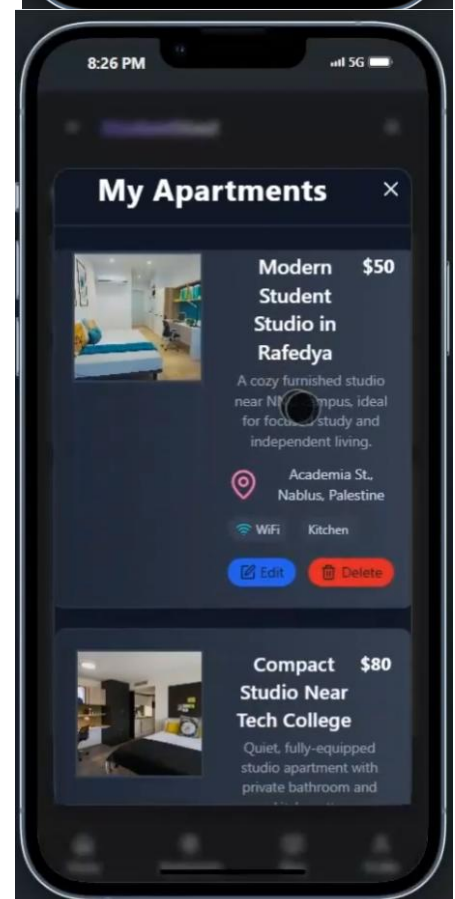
8:26 PM

5G

My Apartments

×

Modern Student Studio in Rafedya

$50

A cozy furnished studio near NN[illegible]mpus, ideal for focu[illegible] study and independent living.

Academia St., Nablus, Palestine

WiFi

Kitchen

Edit

Delete

Compact Studio Near Tech College

$80

Quiet, fully-equipped studio apartment with private bathroom and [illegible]